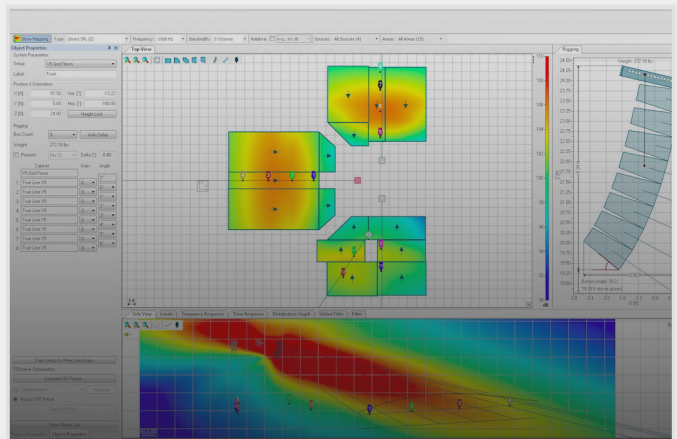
Show Mapping Type: Direct SPL (Z) Frequency: 4000 Hz Bandwidth: 3 Octaves Relative: Sources: All Sources (4) Areas: All Areas (15)

Object Properties
System Parameters
Setup:
Label: Front
Position & Orientation
X [ft]: 97.50
Y [ft]: 0.00
Z [ft]: 24.00
Height Limit
Rigging
Box Count:
Weight: 272.78 lbs
Cabinet
True Line F6
True Line F6
True Line F6
True Line F6
True Line F6
True Line F6
True Line F6
True Line F6
True Line F6

Top View

Rigging
Weight: 272.78 lbs

Side View Levels Frequency Response Time Response Distribution Graph Global Filter Filter